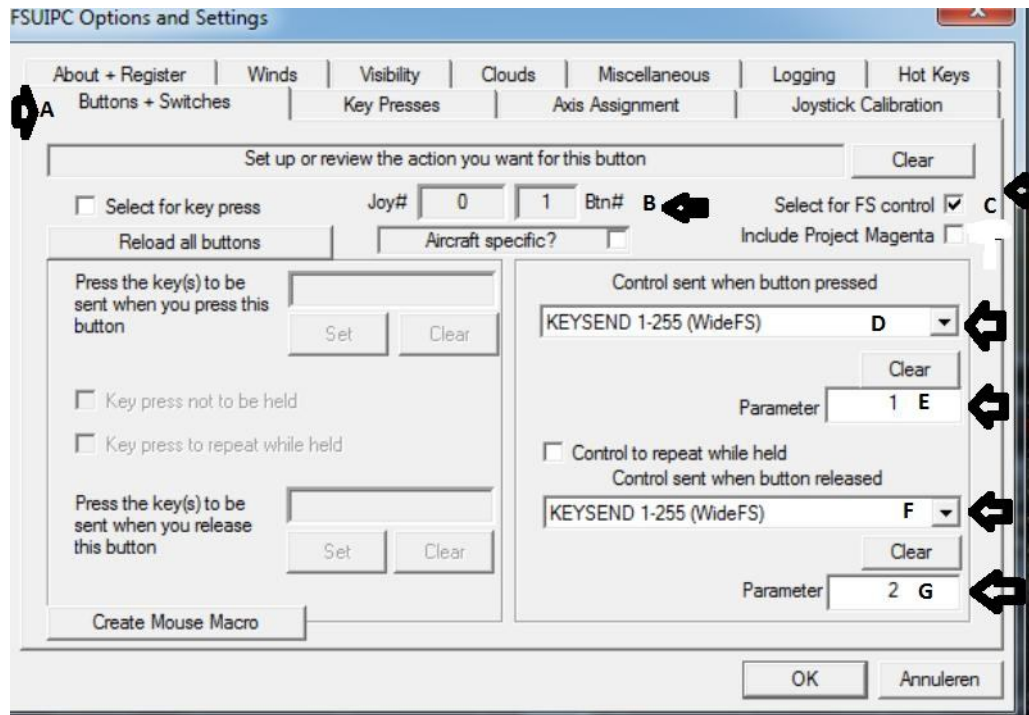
FSUIPC Options and Settings

About + Register | Winds | Visibility | Clouds | Miscellaneous | Logging | Hot Keys

A Buttons + Switches | Key Presses | Axis Assignment | Joystick Calibration

Set up or review the action you want for this button

Clear

Select for key press

Joy# 0 1 Btn# B

Select for FS control C

Reload all buttons

Aircraft specific?

Include Project Magenta

Press the key(s) to be sent when you press this button

Set Clear

Key press not to be held

Key press to repeat while held

Press the key(s) to be sent when you release this button

Set Clear

Create Mouse Macro

Control sent when button pressed

KEYSEND 1-255 (WideFS) D

Clear

Parameter 1 E

Control to repeat while held

Control sent when button released

KEYSEND 1-255 (WideFS) F

Clear

Parameter 2 G

OK Annuleren